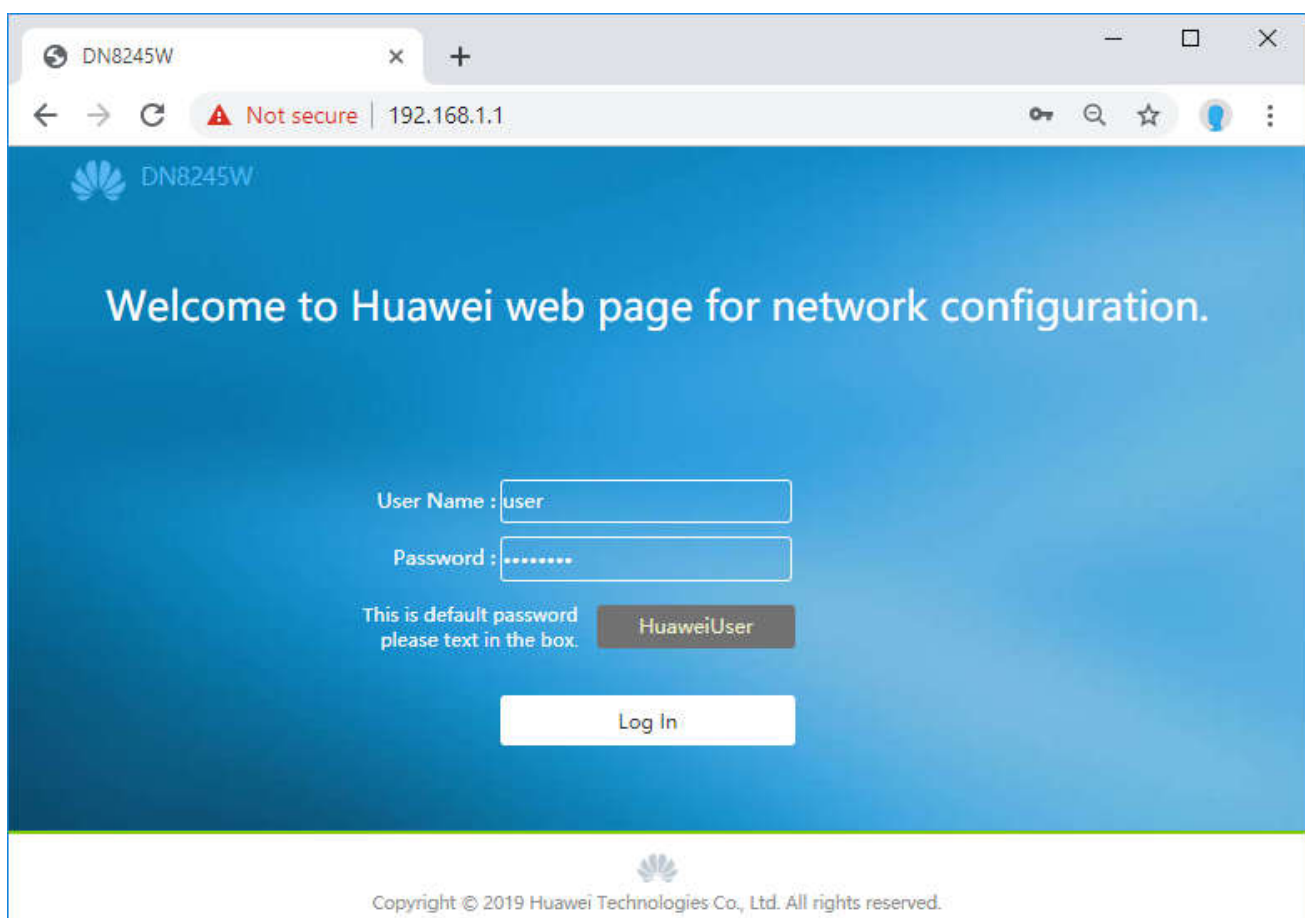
DN8245W

Not secure | 192.168.1.1

DN8245W

Welcome to Huawei web page for network configuration.

User Name : user

Password : ••••••••

This is default password please text in the box.

HuaweiUser

Log In

Copyright © 2019 Huawei Technologies Co., Ltd. All rights reserved.